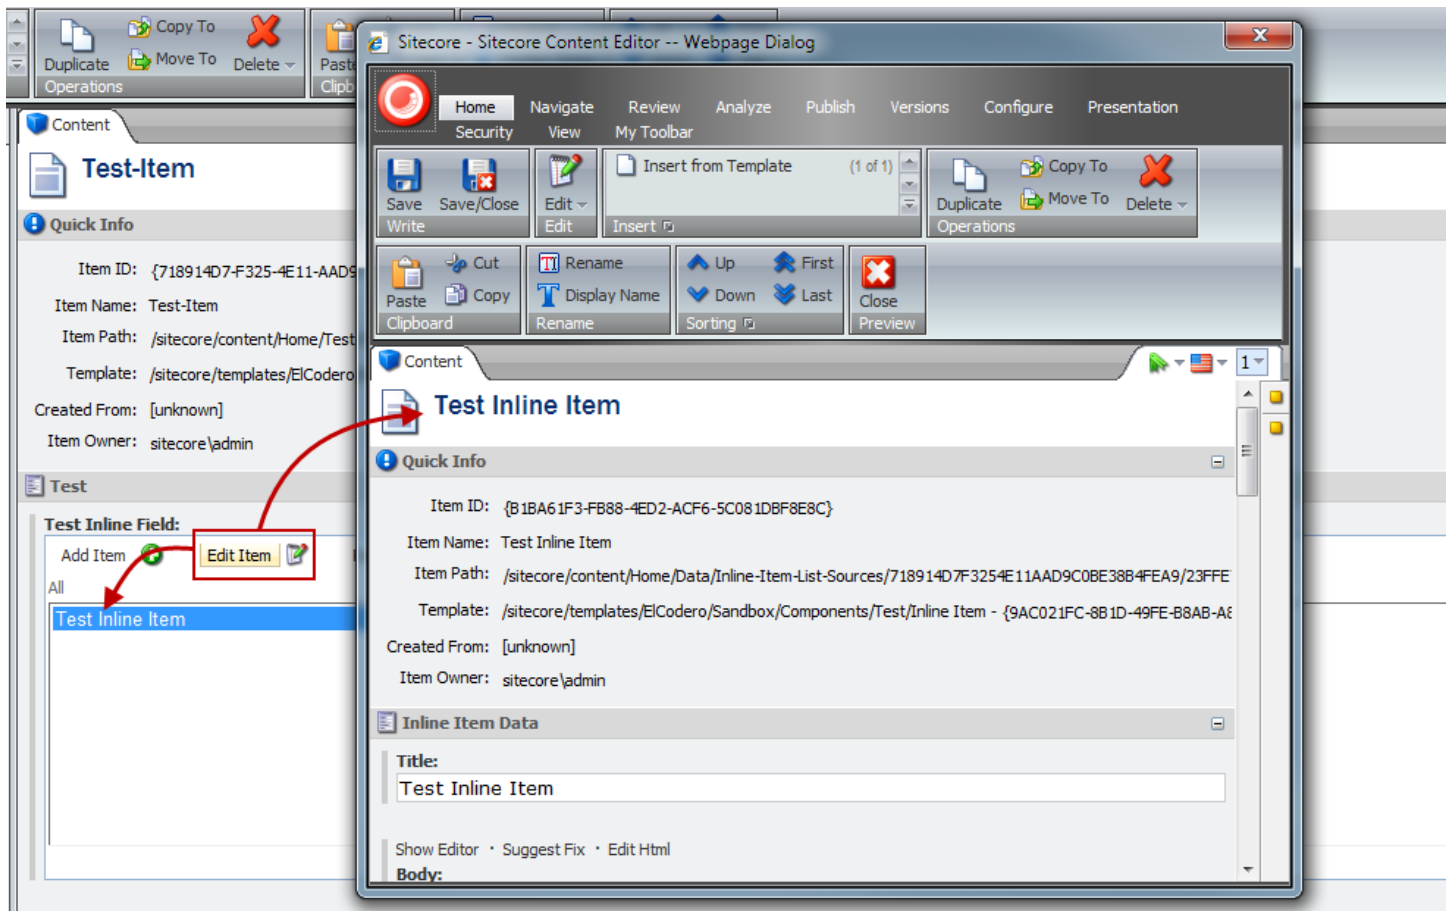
Copy To
Duplicate
Move To
Delete
Operations
Paste
Clipb

Content
Test-Item
Quick Info
Item ID: {718914D7-F325-4E11-AAD9
Item Name: Test-Item
Item Path: /sitecore/content/Home/Test
Template: /sitecore/templates/ElCodero
Created From: [unknown]
Item Owner: sitecore\admin
Test
Test Inline Field:
Add Item
Edit Item
All
Test Inline Item

Sitecore - Sitecore Content Editor -- Webpage Dialog

Home
Navigate
Review
Analyze
Publish
Versions
Configure
Presentation
Security
View
My Toolbar

Save
Save/Close
Write
Edit
Edit
Insert from Template
(1 of 1)
Insert
Duplicate
Copy To
Move To
Delete
Operations
Paste
Cut
Copy
Clipboard
Rename
Display Name
Rename
Up
Down
First
Last
Sorting
Close
Preview

Content
1
Test Inline Item
Quick Info
Item ID: {B1BA61F3-FB88-4ED2-ACF6-5C081DBF8E8C}
Item Name: Test Inline Item
Item Path: /sitecore/content/Home/Data/Inline-Item-List-Sources/718914D7F3254E11AAD9C0BE38B4FEA9/23FFE
Template: /sitecore/templates/ElCodero/Sandbox/Components/Test/Inline Item - {9AC021FC-8B1D-49FE-B8AB-A
Created From: [unknown]
Item Owner: sitecore\admin
Inline Item Data
Title:
Test Inline Item
Show Editor · Suggest Fix · Edit Html
Body: